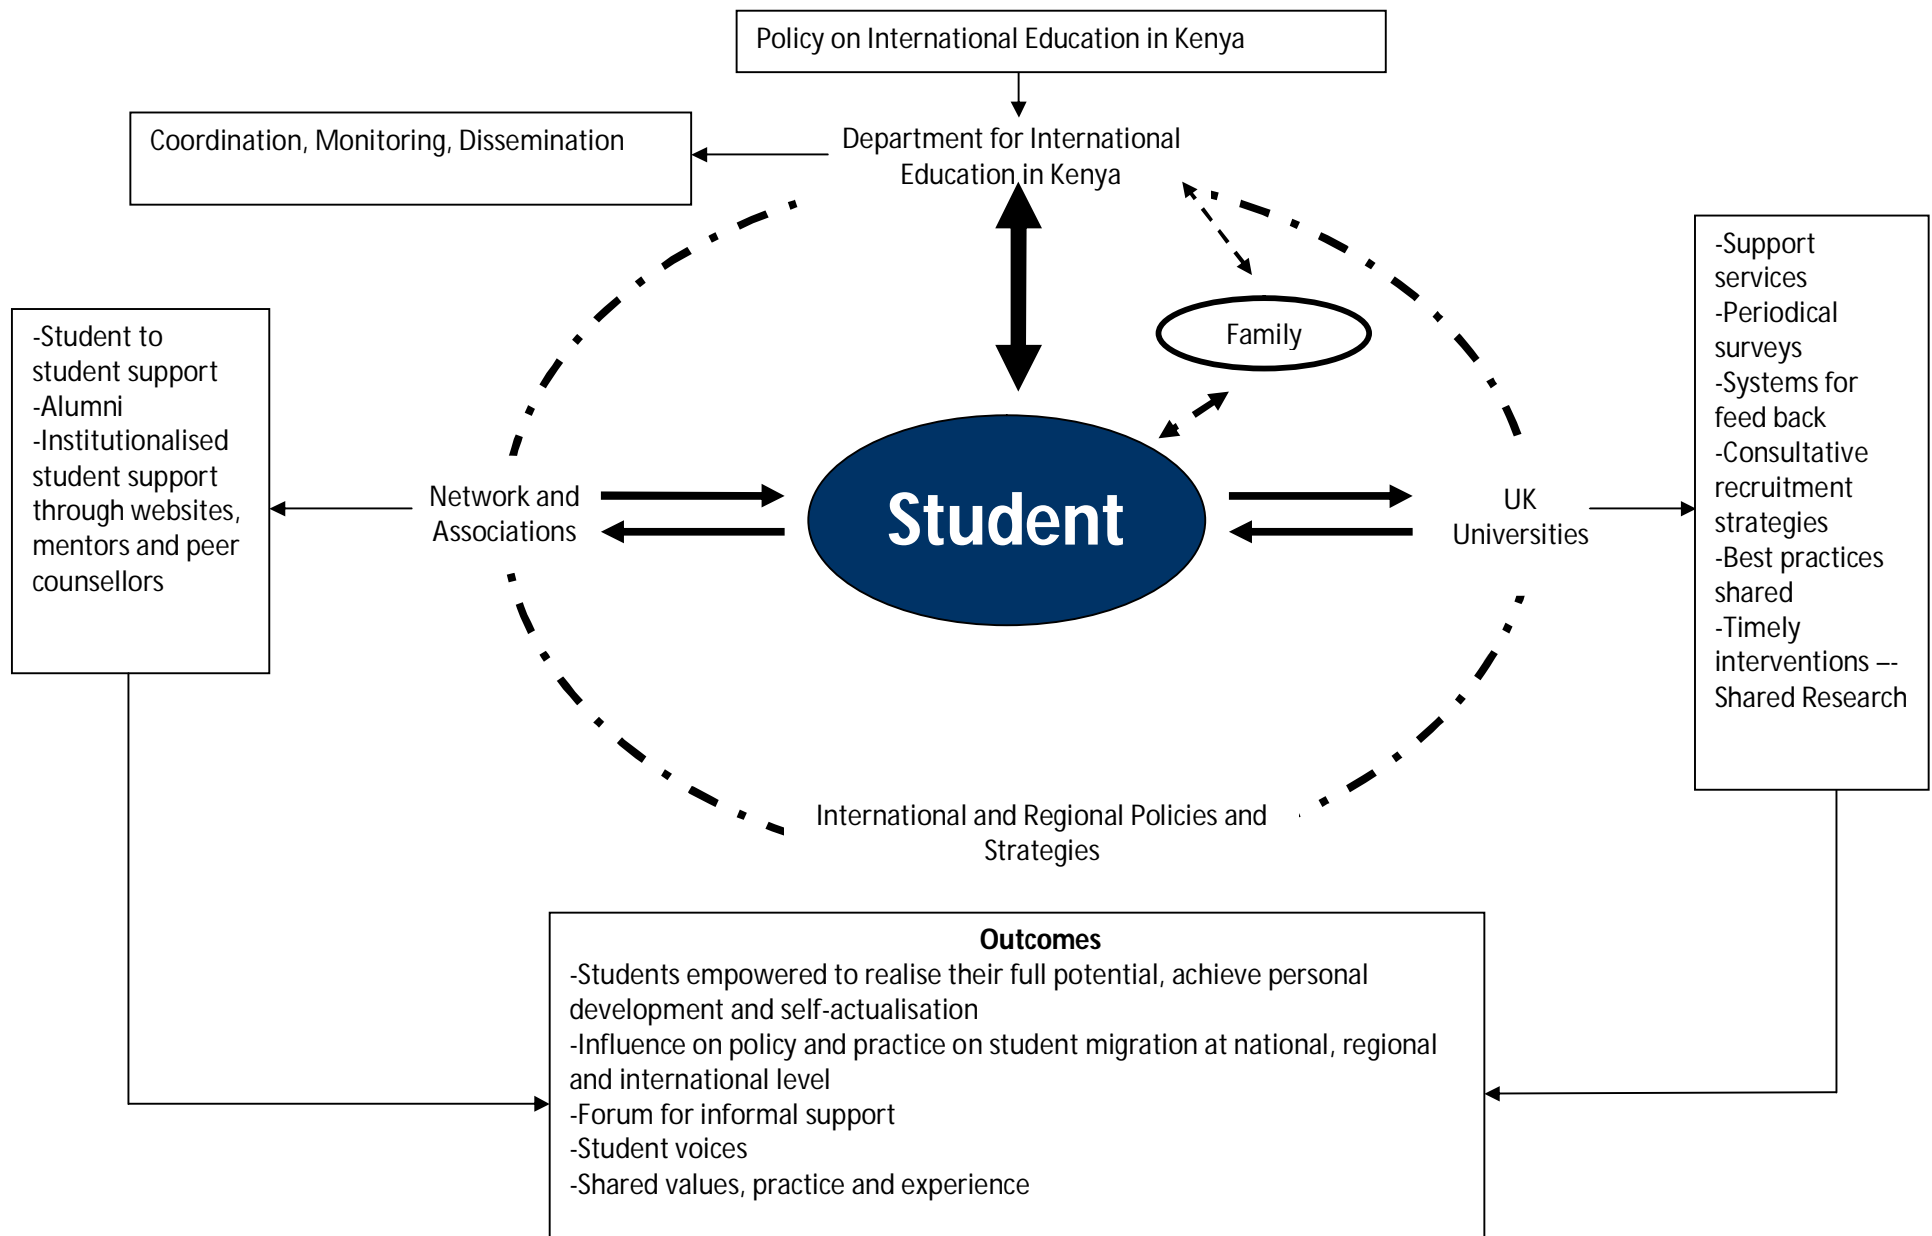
Policy on International Education in Kenya

Coordination, Monitoring, Dissemination

Department for International Education in Kenya

-Student to student support
-Alumni
-Institutionalised student support through websites, mentors and peer counsellors

Family

-Support services
-Periodical surveys
-Systems for feed back
-Consultative recruitment strategies
-Best practices shared
-Timely interventions –-Shared Research

Network and Associations

Student

UK Universities

International and Regional Policies and Strategies

**Outcomes**
-Students empowered to realise their full potential, achieve personal development and self-actualisation
-Influence on policy and practice on student migration at national, regional and international level
-Forum for informal support
-Student voices
-Shared values, practice and experience